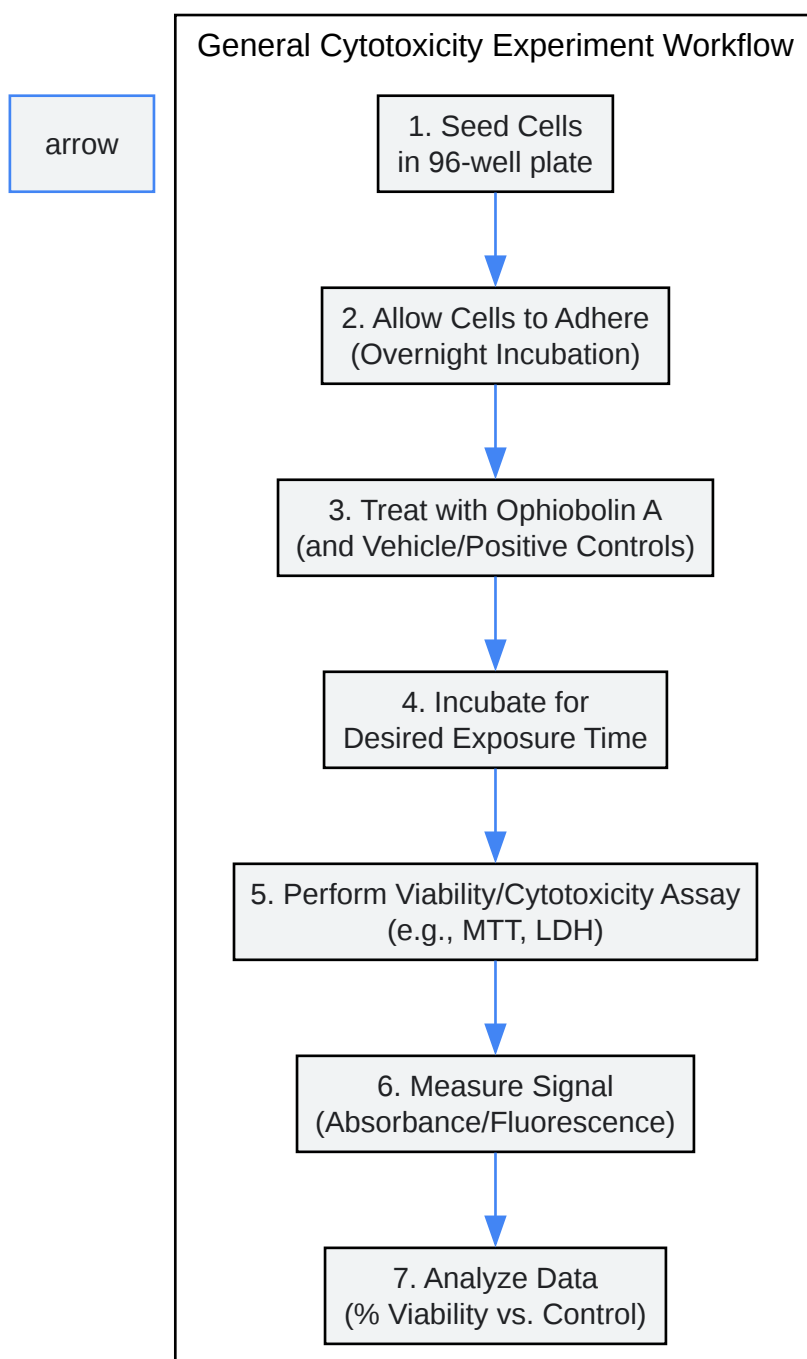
arrow

General Cytotoxicity Experiment Workflow

1. Seed Cells in 96-well plate

2. Allow Cells to Adhere (Overnight Incubation)

3. Treat with Ophiobolin A (and Vehicle/Positive Controls)

4. Incubate for Desired Exposure Time

5. Perform Viability/Cytotoxicity Assay (e.g., MTT, LDH)

6. Measure Signal (Absorbance/Fluorescence)

7. Analyze Data (% Viability vs. Control)